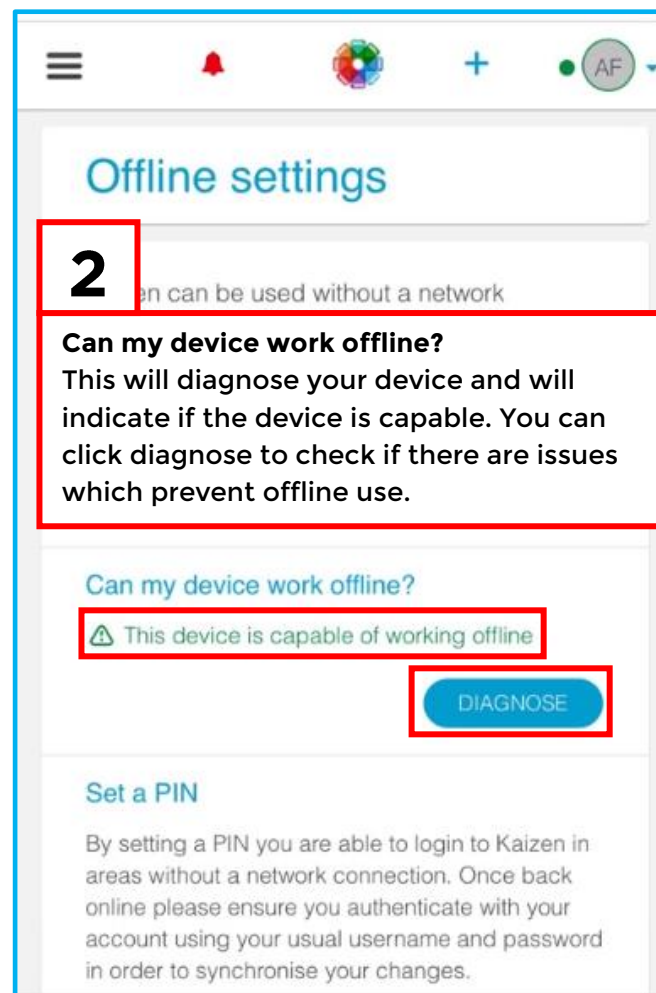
+
AF

Offline settings

2

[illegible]en can be used without a network

**Can my device work offline?**
This will diagnose your device and will indicate if the device is capable. You can click diagnose to check if there are issues which prevent offline use.

Can my device work offline?

This device is capable of working offline

DIAGNOSE

Set a PIN

By setting a PIN you are able to login to Kaizen in areas without a network connection. Once back online please ensure you authenticate with your account using your usual username and password in order to synchronise your changes.